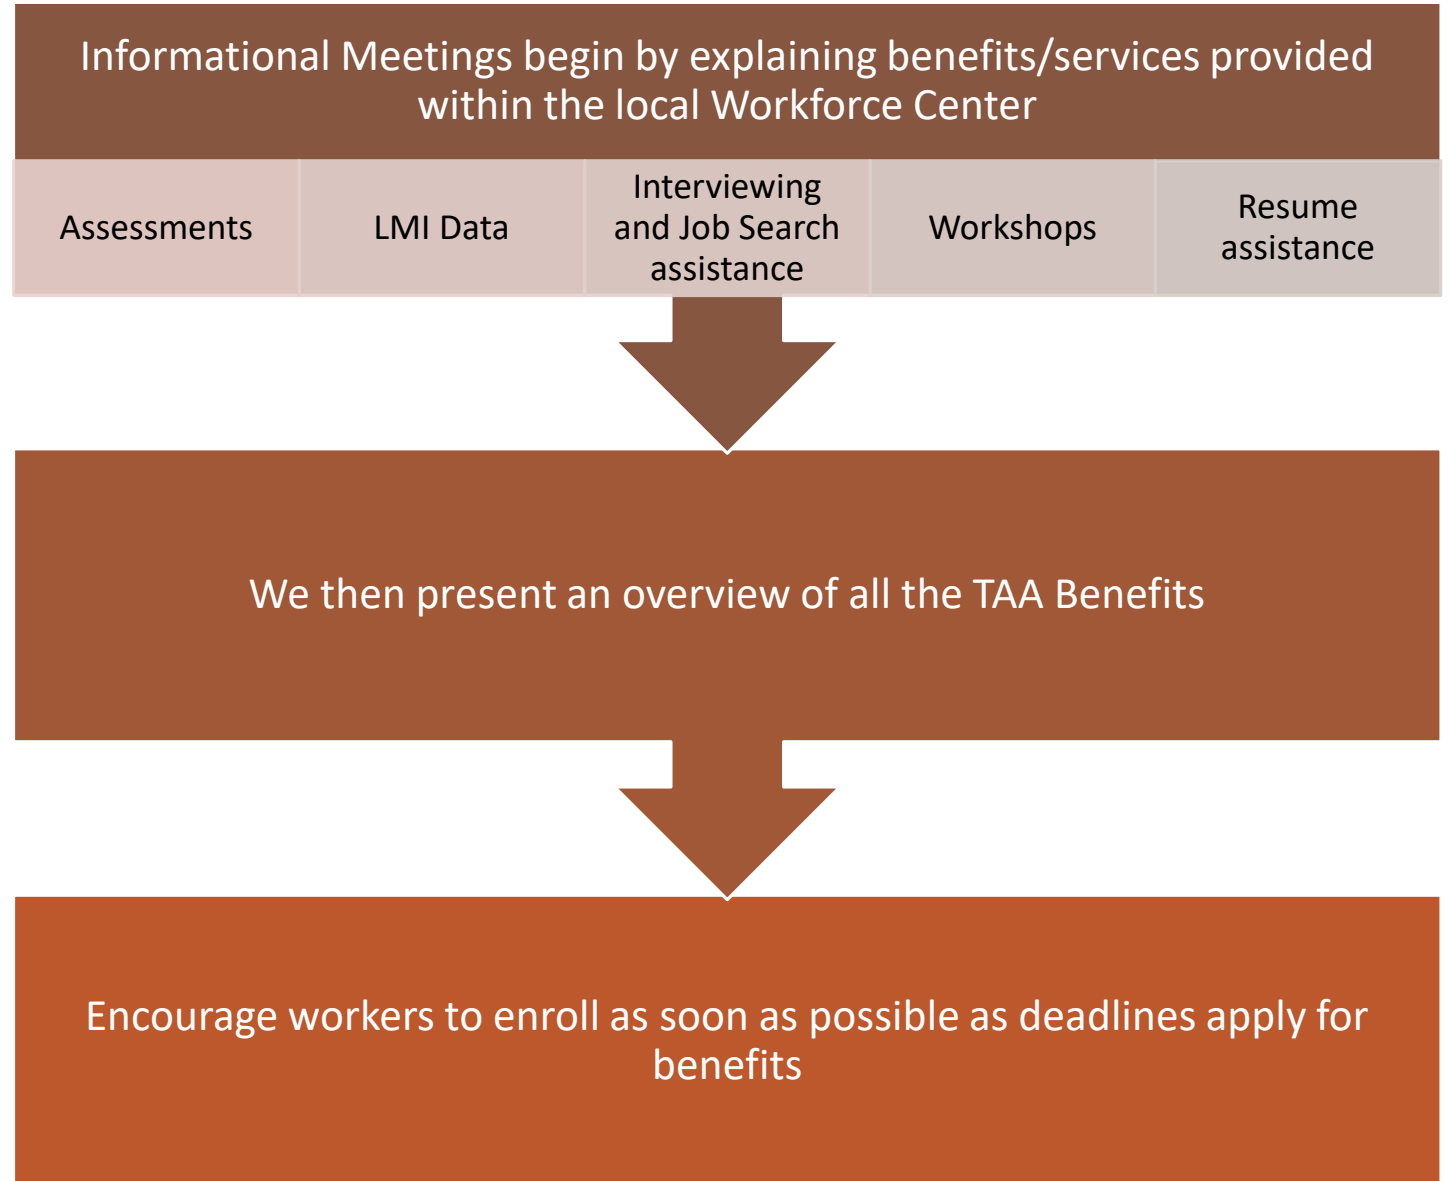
Informational Meetings begin by explaining benefits/services provided within the local Workforce Center

Assessments

LMI Data

Interviewing and Job Search assistance

Workshops

Resume assistance

We then present an overview of all the TAA Benefits

Encourage workers to enroll as soon as possible as deadlines apply for benefits